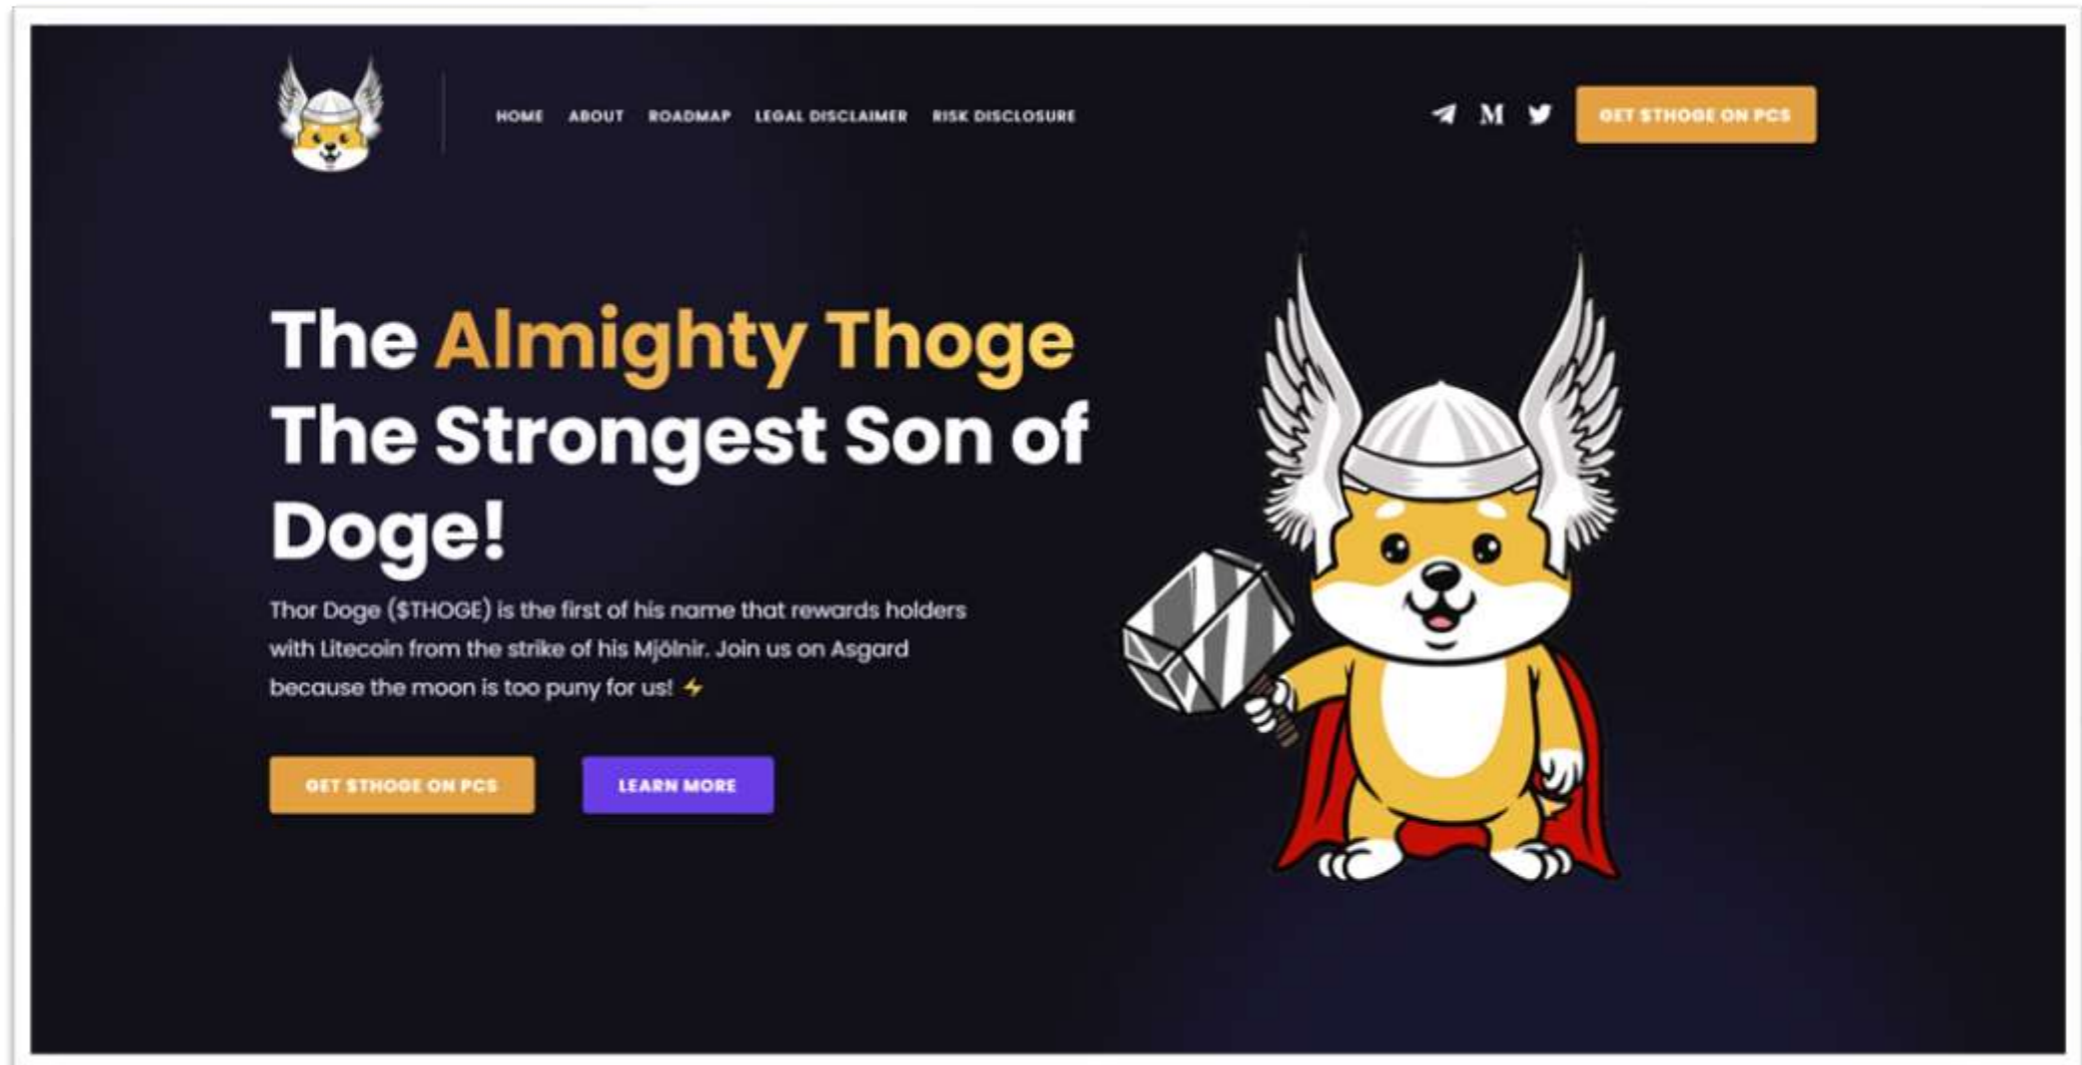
HOME ABOUT ROADMAP LEGAL DISCLAIMER RISK DISCLOSURE

M

GET $THOGE ON PCS

The Almighty Thoge The Strongest Son of Doge!

Thor Doge ($THOGE) is the first of his name that rewards holders with Litecoin from the strike of his Mjölnir. Join us on Asgard because the moon is too puny for us! ⚡

GET $THOGE ON PCS

LEARN MORE